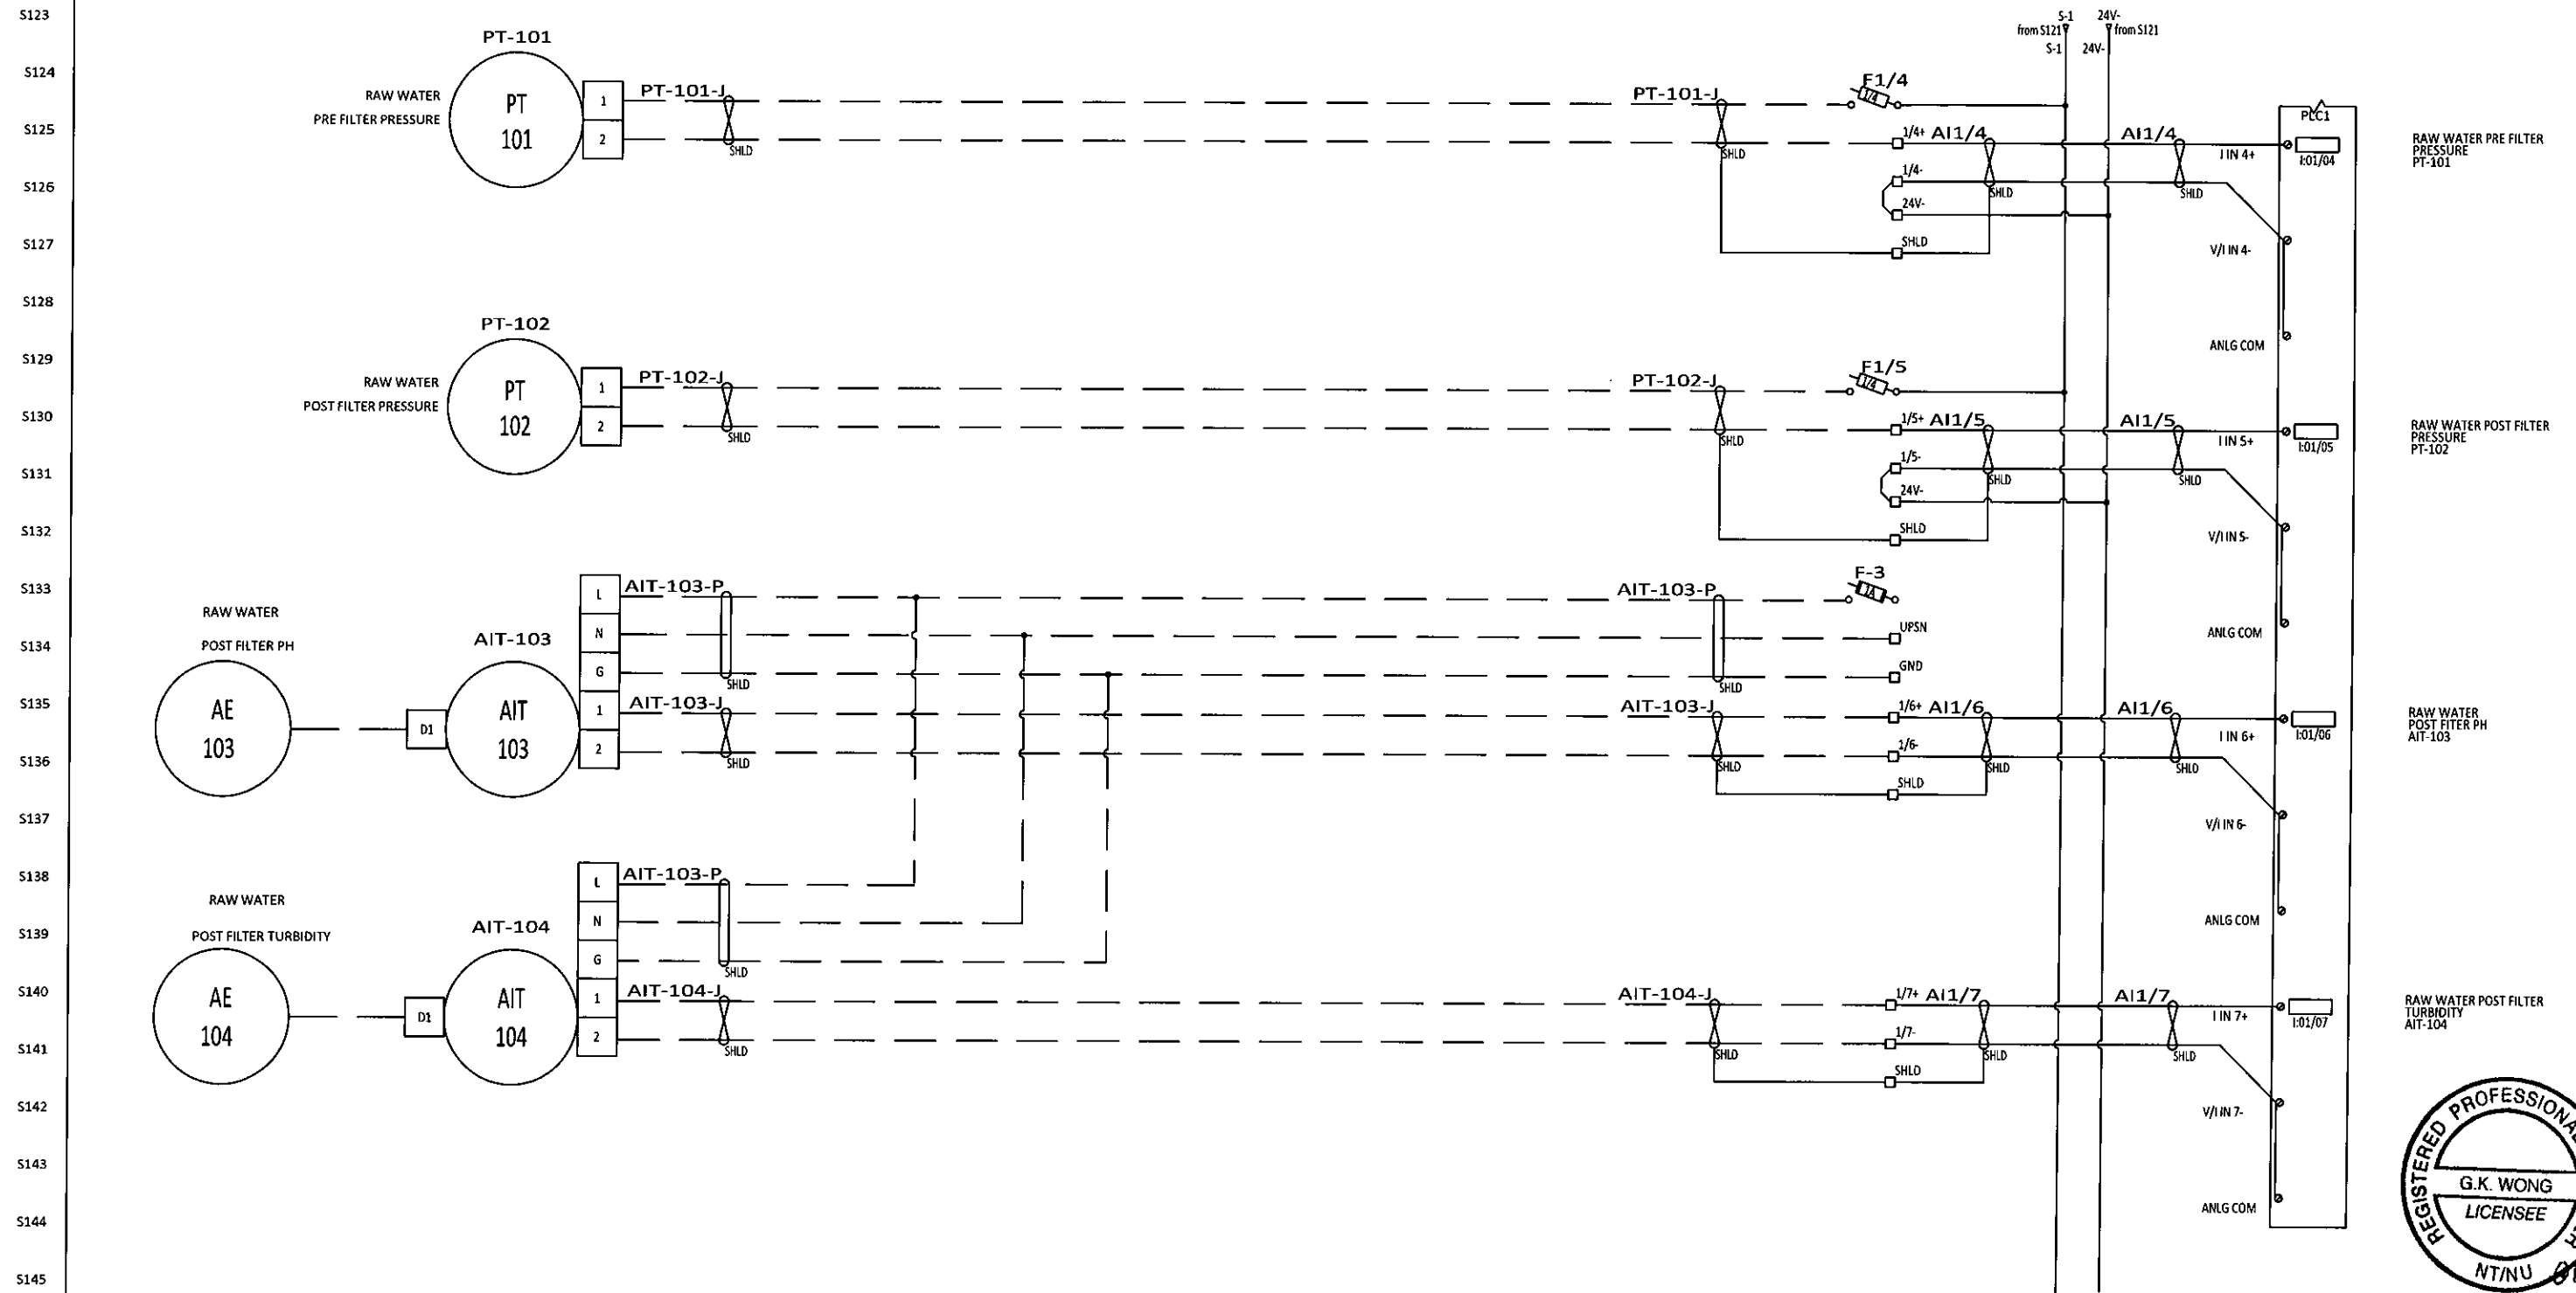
S123
S124
S125
S126
S127
S128
S129
S130
S131
S132
S133
S134
S135
S136
S137
S138
S139
S140
S141
S142
S143
S144
S145

PT-101
RAW WATER
PRE FILTER PRESSURE
PT
101
1
2
PT-101-J
SHLD
PT-101-J
SHLD
F1/4
1/4
1/4+ AI1/4
1/4-
24V-
SHLD
SHLD
AI1/4
SHLD
S-1
from S121
S-1
24V-
from S121
24V-
PLC1
I IN 4+
I:01/04
V/I IN 4-
ANLG COM
RAW WATER PRE FILTER PRESSURE PT-101

PT-102
RAW WATER
POST FILTER PRESSURE
PT
102
1
2
PT-102-J
SHLD
PT-102-J
SHLD
F1/5
1/4
1/5+ AI1/5
1/5-
24V-
SHLD
SHLD
AI1/5
SHLD
I IN 5+
I:01/05
V/I IN 5-
ANLG COM
RAW WATER POST FILTER PRESSURE PT-102

RAW WATER
POST FILTER PH
AE
103
D1
AIT-103
AIT
103
L
N
G
1
2
AIT-103-P
SHLD
AIT-103-J
SHLD
AIT-103-P
SHLD
F-3
1A
UPSN
GND
AIT-103-J
SHLD
1/6+ AI1/6
1/6-
SHLD
SHLD
AI1/6
SHLD
I IN 6+
I:01/06
V/I IN 6-
ANLG COM
RAW WATER POST FITER PH AIT-103

RAW WATER
POST FILTER TURBIDITY
AE
104
D1
AIT-104
AIT
104
L
N
G
1
2
AIT-103-P
SHLD
AIT-104-J
SHLD
AIT-104-J
SHLD
1/7+ AI1/7
1/7-
SHLD
SHLD
AI1/7
SHLD
I IN 7+
I:01/07
V/I IN 7-
ANLG COM
RAW WATER POST FILTER TURBIDITY AIT-104

REGISTERED PROFESSIONA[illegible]
G.K. WONG
LICENSEE
NT/NU